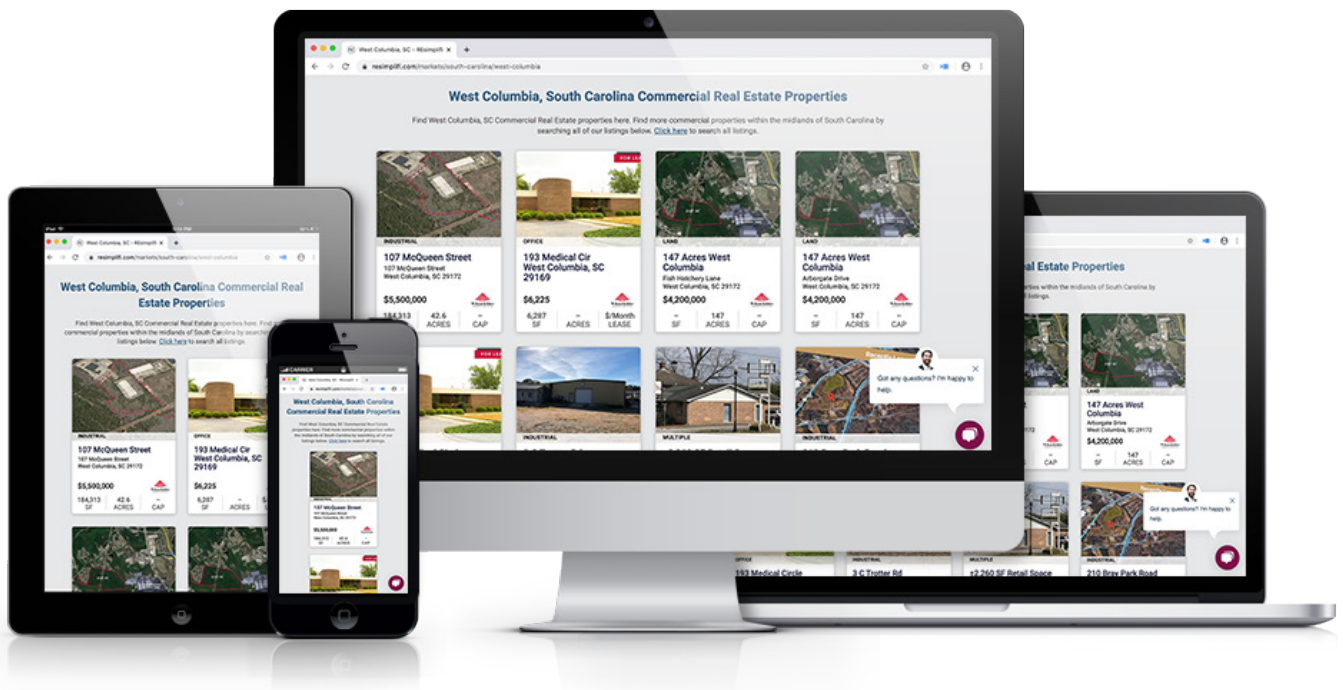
West Columbia, SC – REsimplifi
resimplifi.com/markets/south-carolina/west-columbia

West Columbia, South Carolina Commercial Real Estate Properties

Find West Columbia, SC Commercial Real Estate properties here. Find more commercial properties within the midlands of South Carolina by searching all of our listings below. Click here to search all listings.

INDUSTRIAL
107 McQueen Street
107 McQueen Street
West Columbia, SC 29172
$5,500,000
184,313 SF
42.6 ACRES
– CAP

OFFICE
193 Medical Cir West Columbia, SC 29169
$6,225
6,287 SF
– ACRES
$/Month LEASE

LAND
147 Acres West Columbia
Fish Hatchery Lane
West Columbia, SC 29172
$4,200,000
– SF
147 ACRES
– CAP

LAND
147 Acres West Columbia
Arborgate Drive
West Columbia, SC 29172
$4,200,000
– SF
147 ACRES
– CAP

INDUSTRIAL

MULTIPLE

INDUSTRIAL

Got any questions? I'm happy to help.

OFFICE
193 Medical Circle

INDUSTRIAL
3 C Trotter Rd

MULTIPLE
±2,260 SF Retail Space

INDUSTRIAL
210 Bray Park Road

CARRIER